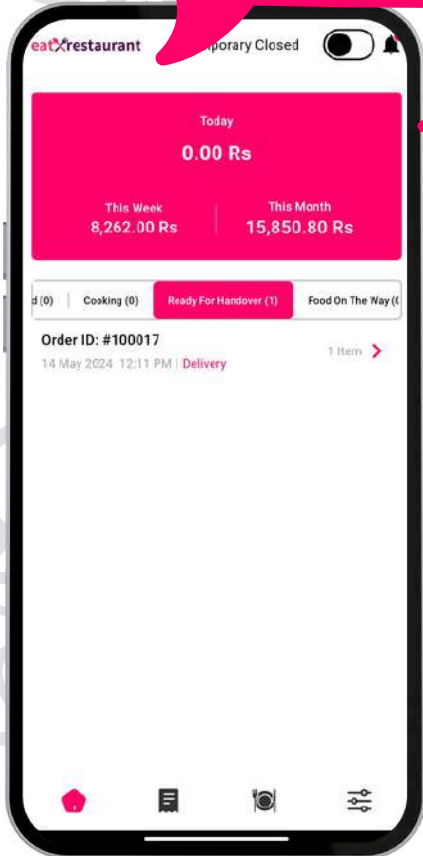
eatXrestaurant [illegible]porary Closed

Today
0.00 Rs

This Week
8,262.00 Rs

This Month
15,850.80 Rs

d (0) | Cooking (0) | Ready For Handover (1) | Food On The Way ([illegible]

Order ID: #100017
14 May 2024 12:11 PM | Delivery
1 Item